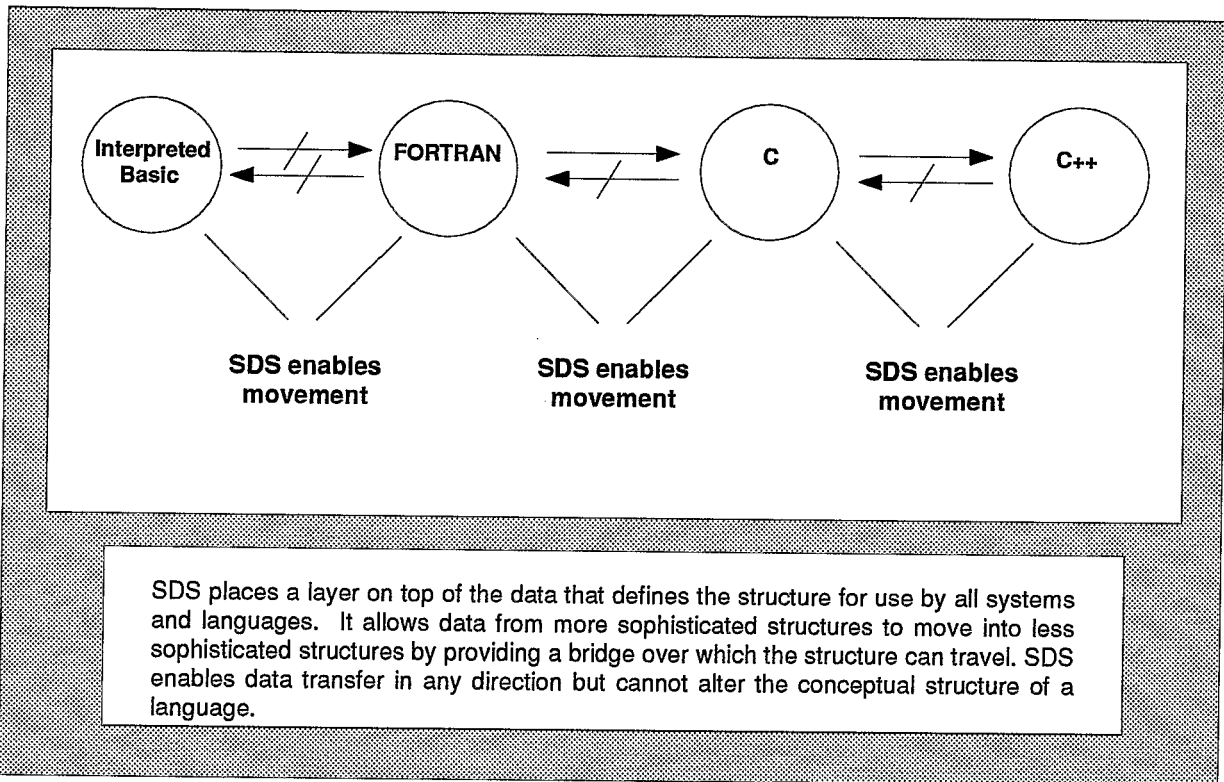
Interpreted Basic

FORTRAN

C

C++

SDS enables movement

SDS enables movement

SDS enables movement

SDS places a layer on top of the data that defines the structure for use by all systems and languages. It allows data from more sophisticated structures to move into less sophisticated structures by providing a bridge over which the structure can travel. SDS enables data transfer in any direction but cannot alter the conceptual structure of a language.